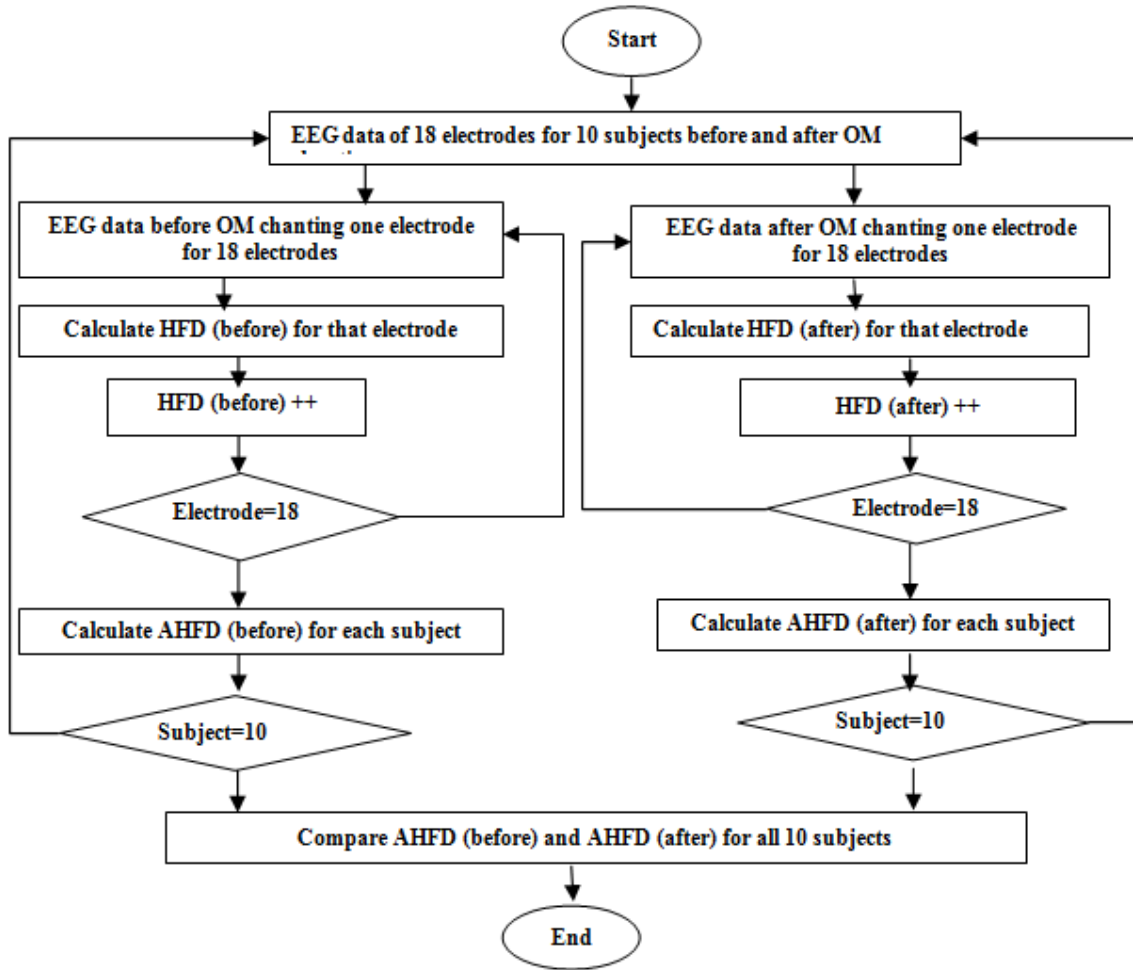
Start

EEG data of 18 electrodes for 10 subjects before and after OM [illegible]

EEG data before OM chanting one electrode for 18 electrodes

Calculate HFD (before) for that electrode

HFD (before) ++

Electrode=18

Calculate AHFD (before) for each subject

Subject=10

EEG data after OM chanting one electrode for 18 electrodes

Calculate HFD (after) for that electrode

HFD (after) ++

Electrode=18

Calculate AHFD (after) for each subject

Subject=10

Compare AHFD (before) and AHFD (after) for all 10 subjects

End